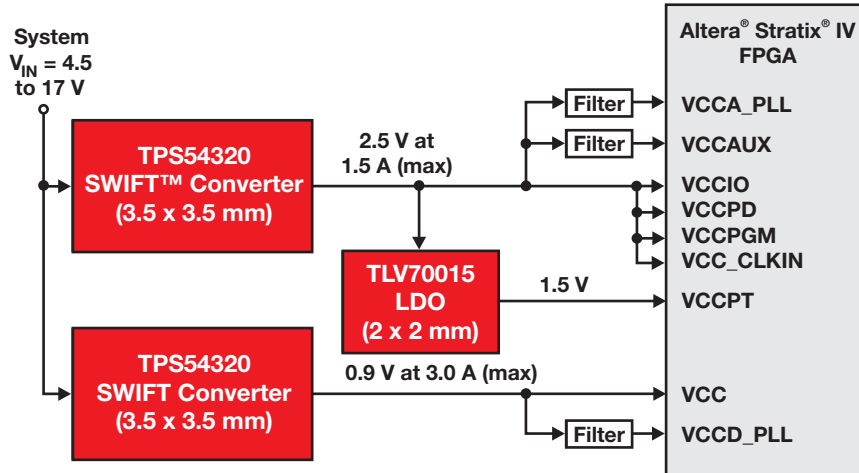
System
$V_{IN}$ = 4.5 to 17 V

TPS54320
SWIFT™ Converter
(3.5 x 3.5 mm)

2.5 V at
1.5 A (max)

Filter
Filter

Altera® Stratix® IV
FPGA

VCCA_PLL
VCCAUX
VCCIO
VCCPD
VCCPGM
VCC_CLKIN

TLV70015
LDO
(2 x 2 mm)

1.5 V

VCCPT

TPS54320
SWIFT Converter
(3.5 x 3.5 mm)

0.9 V at 3.0 A (max)

VCC

Filter

VCCD_PLL